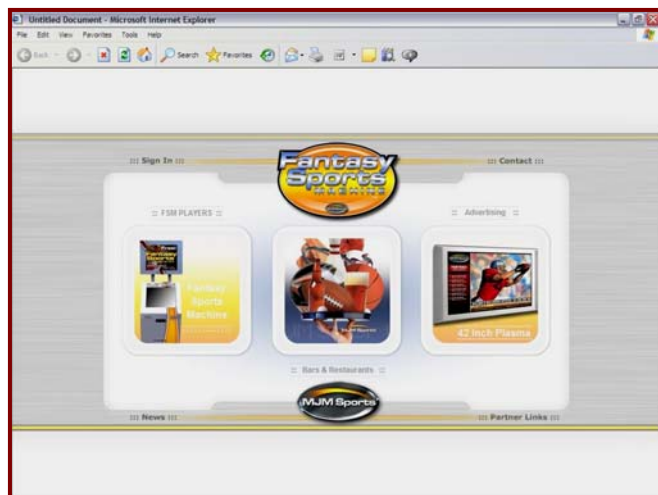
Untitled Document - Microsoft Internet Explorer

File Edit View Favorites Tools Help

Back Search Favorites

::: Sign In :::

Fantasy Sports Machine

::: Contact :::

:: FSM PLAYERS ::

:: Advertising ::

Fantasy Sports Machine

42 Inch Plasma

:: Bars & Restaurants ::

MJM Sports

::: News :::

::: Partner Links :::